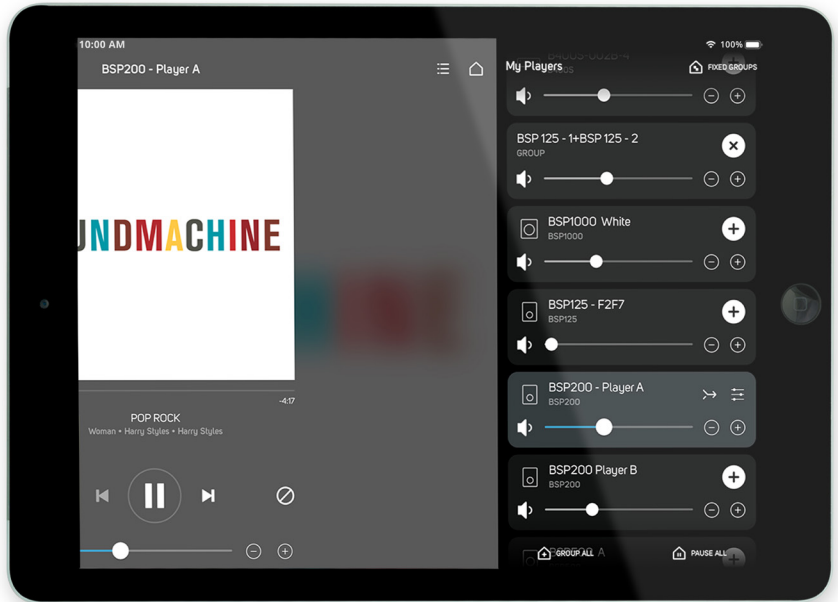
10:00 AM

BSP200 - Player A

UNDMACHINE

-4:17

POP ROCK

Woman • Harry Styles • Harry Styles

100%

My Players

FIXED GROUPS

BSP 125 - 1+BSP 125 - 2

GROUP

BSP1000 White

BSP1000

BSP125 - F2F7

BSP125

BSP200 - Player A

BSP200

BSP200 Player B

BSP200

GROUP ALL

PAUSE ALL